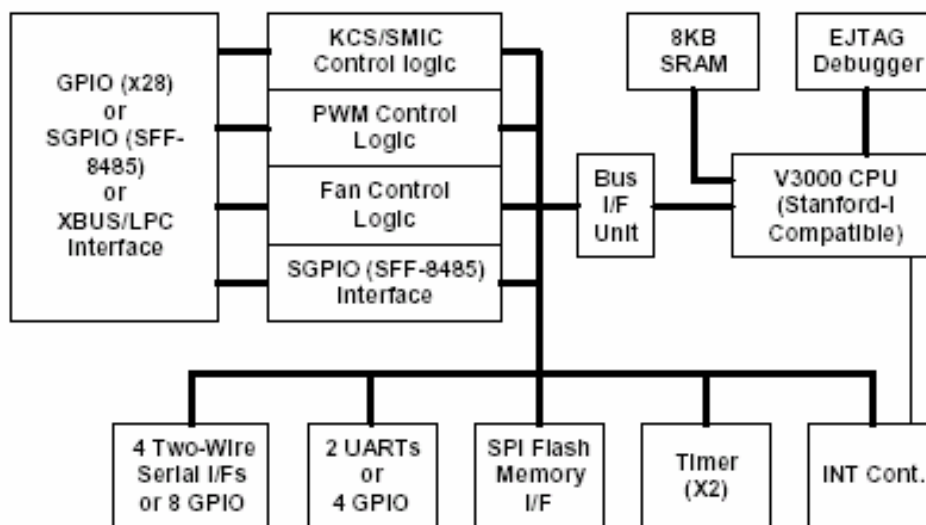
GPIO (x28)
or
SGPIO (SFF-8485)
or
XBUS/LPC
Interface

KCS/SMIC
Control logic

PWM Control
Logic

Fan Control
Logic

SGPIO (SFF-8485)
Interface

Bus
I/F
Unit

8KB
SRAM

EJTAG
Debugger

V3000 CPU
(Stanford-I
Compatible)

4 Two-Wire
Serial I/Fs
or 8 GPIO

2 UARTs
or
4 GPIO

SPI Flash
Memory
I/F

Timer
(X2)

INT Cont.